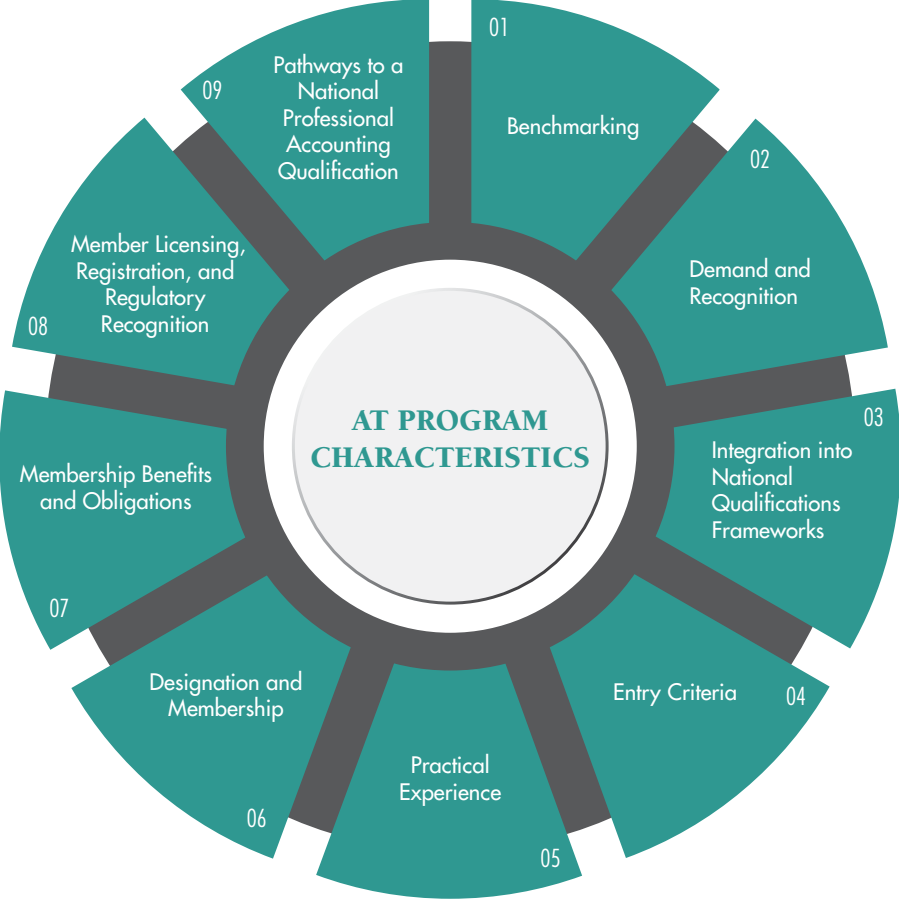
AT PROGRAM CHARACTERISTICS

01
Benchmarking

02
Demand and Recognition

03
Integration into National Qualifications Frameworks

04
Entry Criteria

05
Practical Experience

06
Designation and Membership

07
Membership Benefits and Obligations

08
Member Licensing, Registration, and Regulatory Recognition

09
Pathways to a National Professional Accounting Qualification